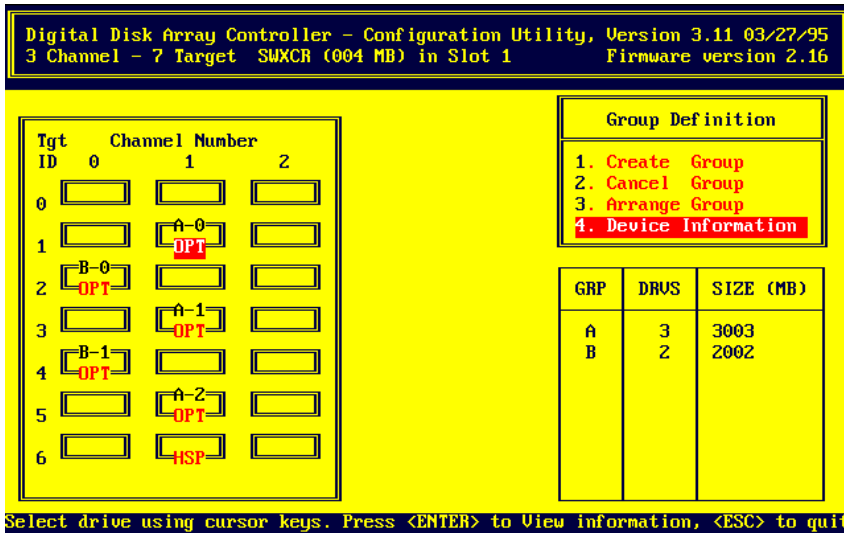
Digital Disk Array Controller - Configuration Utility, Version 3.11 03/27/95
3 Channel - 7 Target SWXCR (004 MB) in Slot 1 Firmware version 2.16

Tgt Channel Number
ID 0 1 2
0
1 A-0 OPT
2 B-0 OPT
3 A-1 OPT
4 B-1 OPT
5 A-2 OPT
6 HSP

Group Definition

1. Create Group
2. Cancel Group
3. Arrange Group
4. Device Information

| GRP | DRVS | SIZE (MB) |
|---|---|---|
| A | 3 | 3003 |
| B | 2 | 2002 |

Select drive using cursor keys. Press <ENTER> to View information, <ESC> to quit